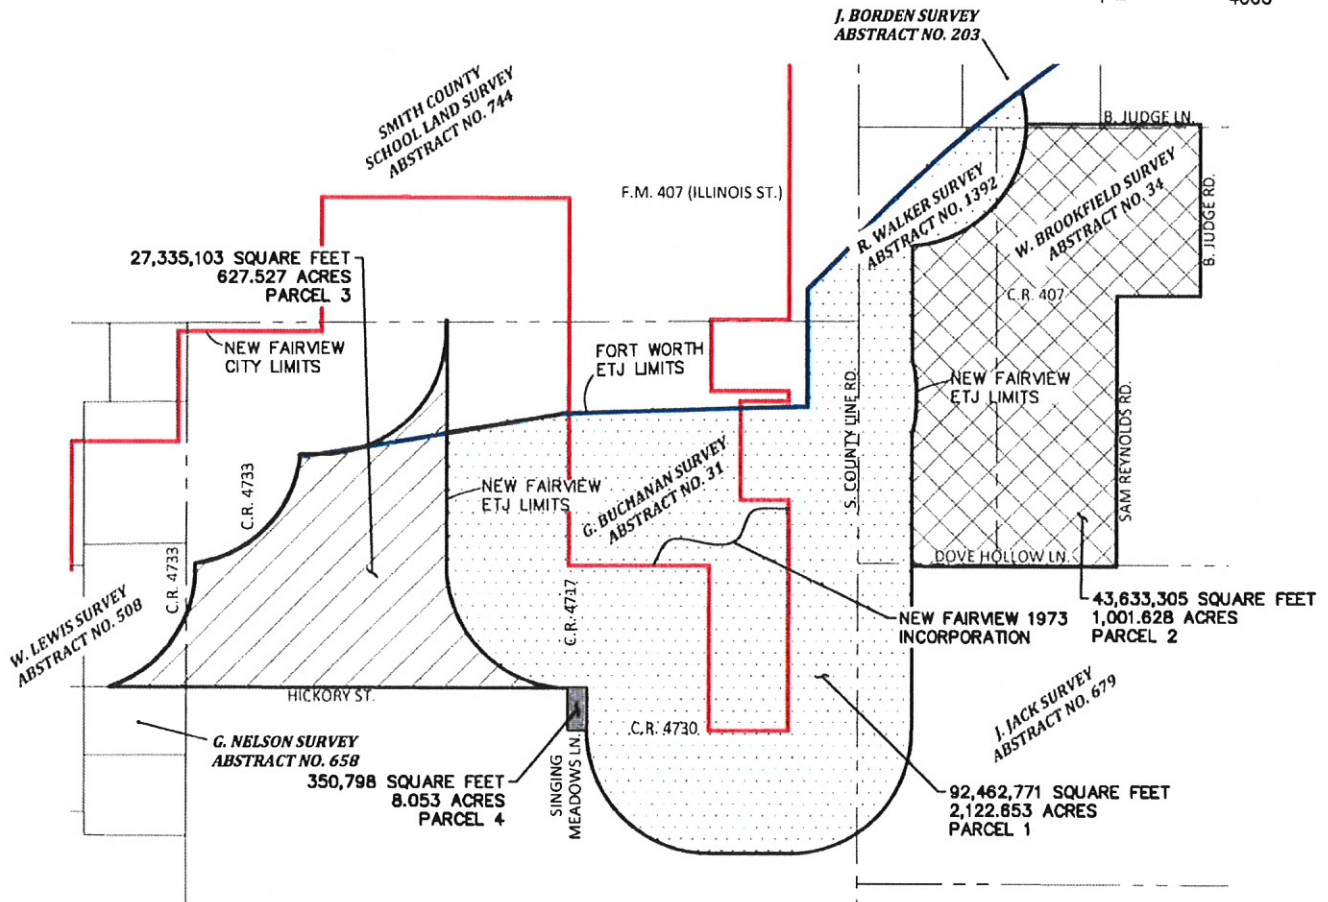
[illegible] 4000

J. BORDEN SURVEY
ABSTRACT NO. 203

SMITH COUNTY
SCHOOL LAND SURVEY
ABSTRACT NO. 744

B. JUDGE LN.

F.M. 407 (ILLINOIS ST.)

R. WALKER SURVEY
ABSTRACT NO. 1392

W. BROOKFIELD SURVEY
ABSTRACT NO. 34

B. JUDGE RD.

27,335,103 SQUARE FEET
627.527 ACRES
PARCEL 3

C.R. 407

NEW FAIRVIEW
CITY LIMITS

FORT WORTH
ETJ LIMITS

NEW FAIRVIEW
ETJ LIMITS

S. COUNTY LINE RD.

SAM REYNOLDS RD.

C.R. 4733

NEW FAIRVIEW
ETJ LIMITS

G. BUCHANAN SURVEY
ABSTRACT NO. 31

C.R. 4733

DOVE HOLLOW LN.

W. LEWIS SURVEY
ABSTRACT NO. 508

C.R. 4717

NEW FAIRVIEW 1973
INCORPORATION

43,633,305 SQUARE FEET
1,001.628 ACRES
PARCEL 2

HICKORY ST.

J. JACK SURVEY
ABSTRACT NO. 679

G. NELSON SURVEY
ABSTRACT NO. 658

C.R. 4730

SINGING
MEADOWS LN.

350,798 SQUARE FEET
8.053 ACRES
PARCEL 4

92,462,771 SQUARE FEET
2,122.653 ACRES
PARCEL 1